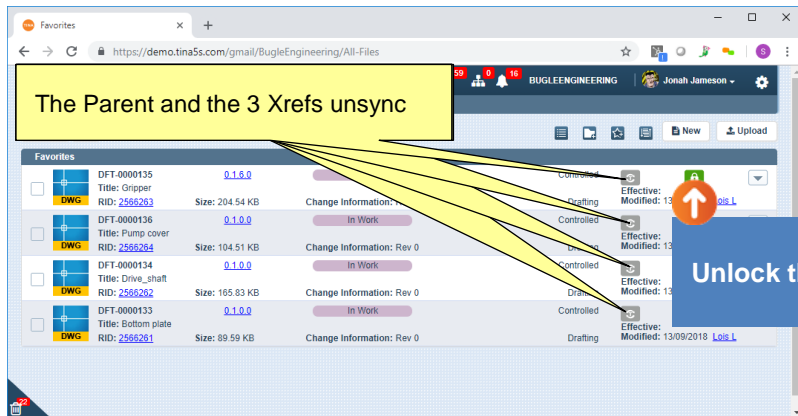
Favorites
https://demo.tina5s.com/gmail/BugleEngineering/All-Files

The Parent and the 3 Xrefs unsync

59 0 16 BUGLEENGINEERING Jonah Jameson

New Upload

Favorites

DWG DFT-0000135 Title: Gripper RID: 2566263 0.1.6.0 Size: 204.54 KB Controlled Drafting Effective: Modified: 13 Lois L

DWG DFT-0000136 Title: Pump cover RID: 2566264 0.1.0.0 Size: 104.51 KB In Work Change Information: Rev 0 Controlled Drafting Effective: Modified: 13

DWG DFT-0000134 Title: Drive_shaft RID: 2566262 0.1.0.0 Size: 165.83 KB In Work Change Information: Rev 0 Controlled Drafting Effective: Modified: 13

DWG DFT-0000133 Title: Bottom plate RID: 2566261 0.1.0.0 Size: 89.59 KB In Work Change Information: Rev 0 Controlled Drafting Effective: Modified: 13/09/2018 Lois L

Unlock t

22